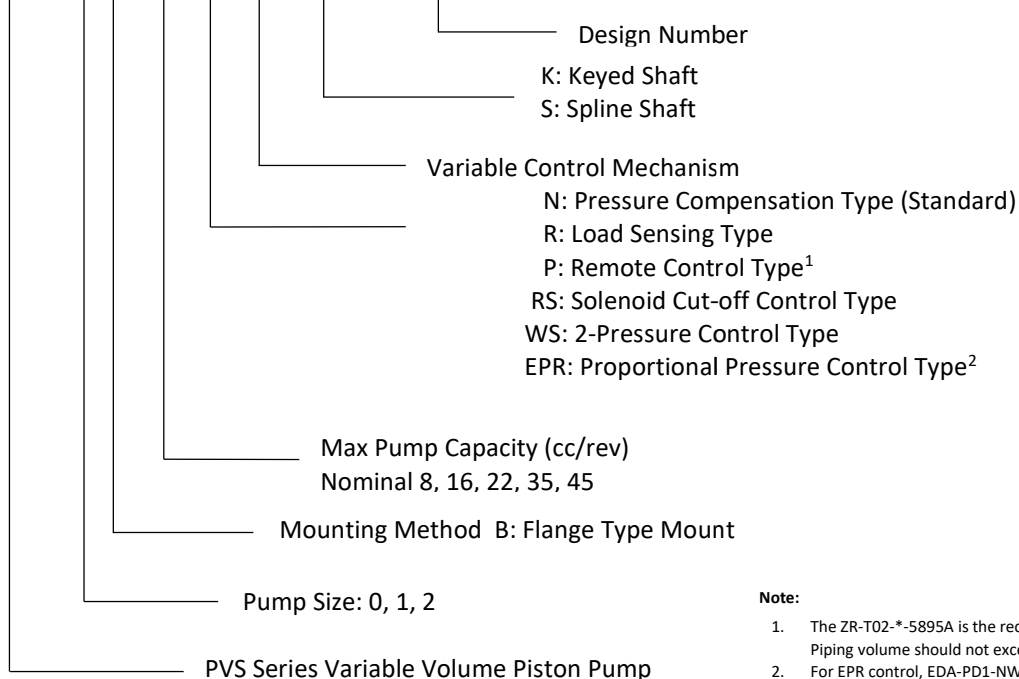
Design Number

K: Keyed Shaft
S: Spline Shaft

Variable Control Mechanism
N: Pressure Compensation Type (Standard)
R: Load Sensing Type
P: Remote Control Type$^1$
RS: Solenoid Cut-off Control Type
WS: 2-Pressure Control Type
EPR: Proportional Pressure Control Type$^2$

Max Pump Capacity (cc/rev)
Nominal 8, 16, 22, 35, 45

Mounting Method B: Flange Type Mount

Pump Size: 0, 1, 2

PVS Series Variable Volume Piston Pump

Note:
1. The ZR-T02-*-5895A is the rec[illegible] Piping volume should not exc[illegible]
2. For EPR control, EDA-PD1-NW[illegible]